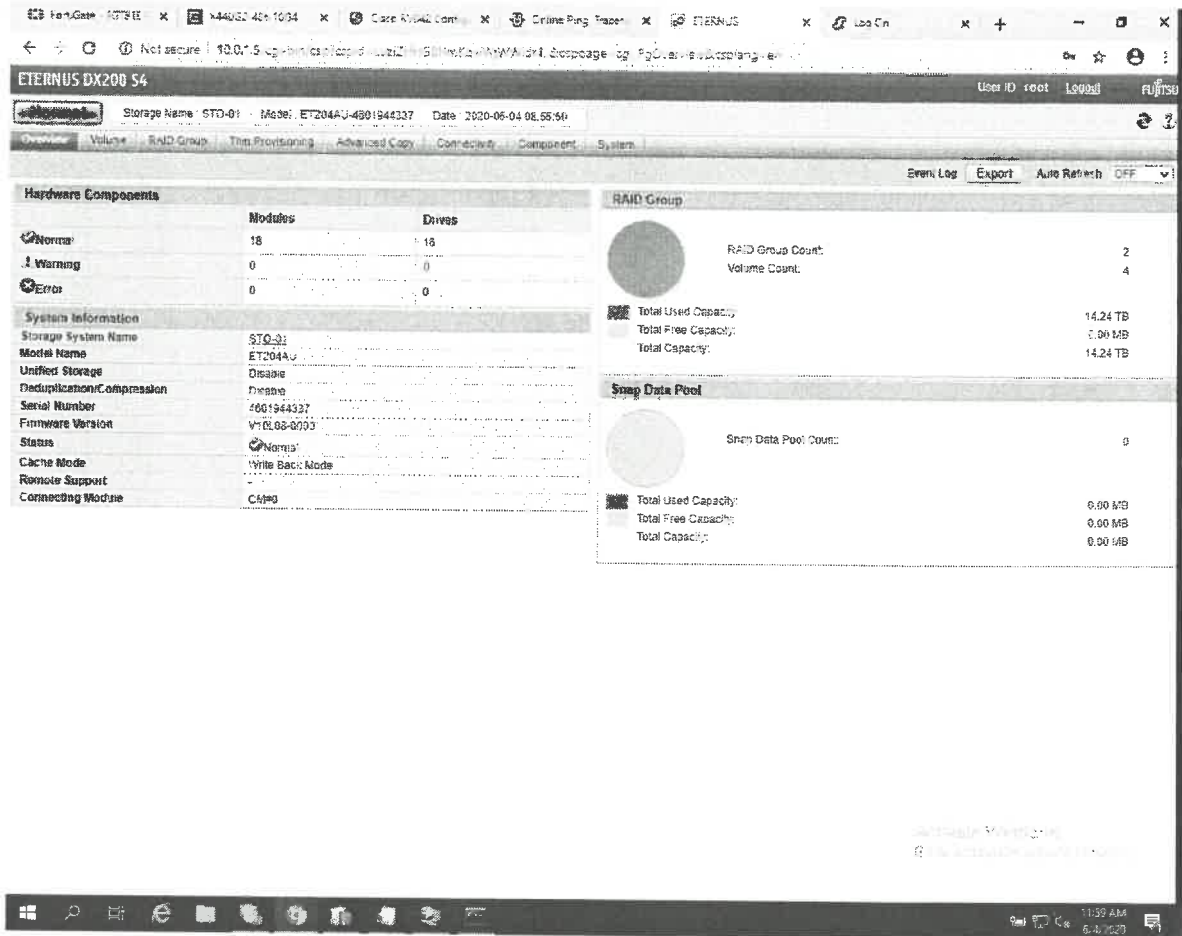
FortiGate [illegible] × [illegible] 1004 × Case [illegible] × Online Ping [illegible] × ETERNUS × Log On × +

Not secure | 10.0.1.5 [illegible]

ETERNUS DX200 S4 User ID root Logout FUJITSU

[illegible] Storage Name: STO-01 Model: ET204AU-4601944337 Date: 2020-06-04 08:55:50

Overview Volume RAID Group Thin Provisioning Advanced Copy Connectivity Component System

Event Log Export Auto Refresh OFF

Hardware Components

| | Modules | Drives |
|---|---|---|
| Normal | 18 | 18 |
| Warning | 0 | 0 |
| Error | 0 | 0 |

System Information

| | |
|---|---|
| Storage System Name | STO-01 |
| Model Name | ET204AU |
| Unified Storage | Disable |
| Deduplication/Compression | Disable |
| Serial Number | 4601944337 |
| Firmware Version | V10L88-0003 |
| Status | Normal |
| Cache Mode | Write Back Mode |
| Remote Support | - |
| Connecting Module | CM#0 |

RAID Group

RAID Group Count: 2
Volume Count: 4

Total Used Capacity: 14.24 TB
Total Free Capacity: 0.00 MB
Total Capacity: 14.24 TB

Snap Data Pool

Snap Data Pool Count: 0

Total Used Capacity: 0.00 MB
Total Free Capacity: 0.00 MB
Total Capacity: 0.00 MB

Activate Windows
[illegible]

11:59 AM
6/4/2020